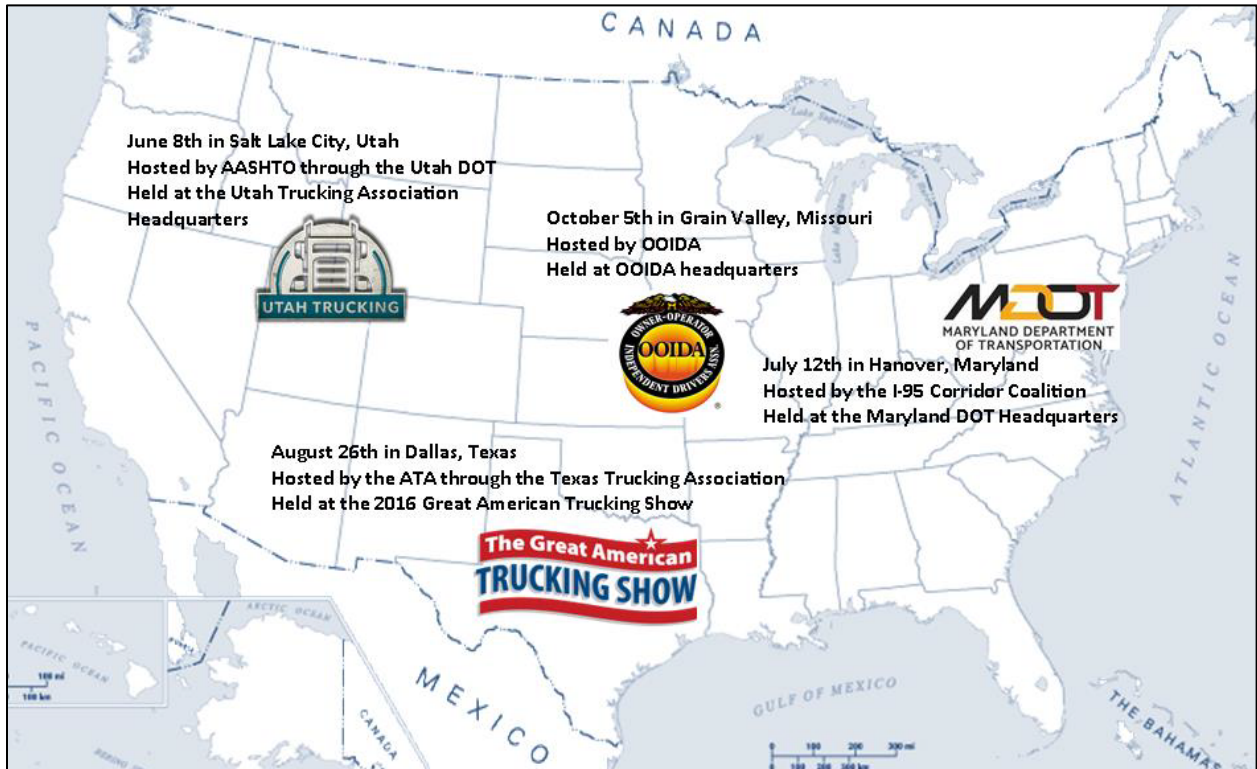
CANADA

June 8th in Salt Lake City, Utah
Hosted by AASHTO through the Utah DOT
Held at the Utah Trucking Association Headquarters

UTAH TRUCKING

October 5th in Grain Valley, Missouri
Hosted by OOIDA
Held at OOIDA headquarters

OWNER-OPERATOR INDEPENDENT DRIVERS ASSN. OOIDA

MDOT
MARYLAND DEPARTMENT OF TRANSPORTATION

July 12th in Hanover, Maryland
Hosted by the I-95 Corridor Coalition
Held at the Maryland DOT Headquarters

PACIFIC OCEAN

ATLANTIC OCEAN

August 26th in Dallas, Texas
Hosted by the ATA through the Texas Trucking Association
Held at the 2016 Great American Trucking Show

The Great American TRUCKING SHOW

ARCTIC OCEAN

PACIFIC OCEAN

CANADA

MEXICO

GULF OF MEXICO

THE BAHAMAS

100 mi
100 km

100 200 300 mi
100 200 300 km